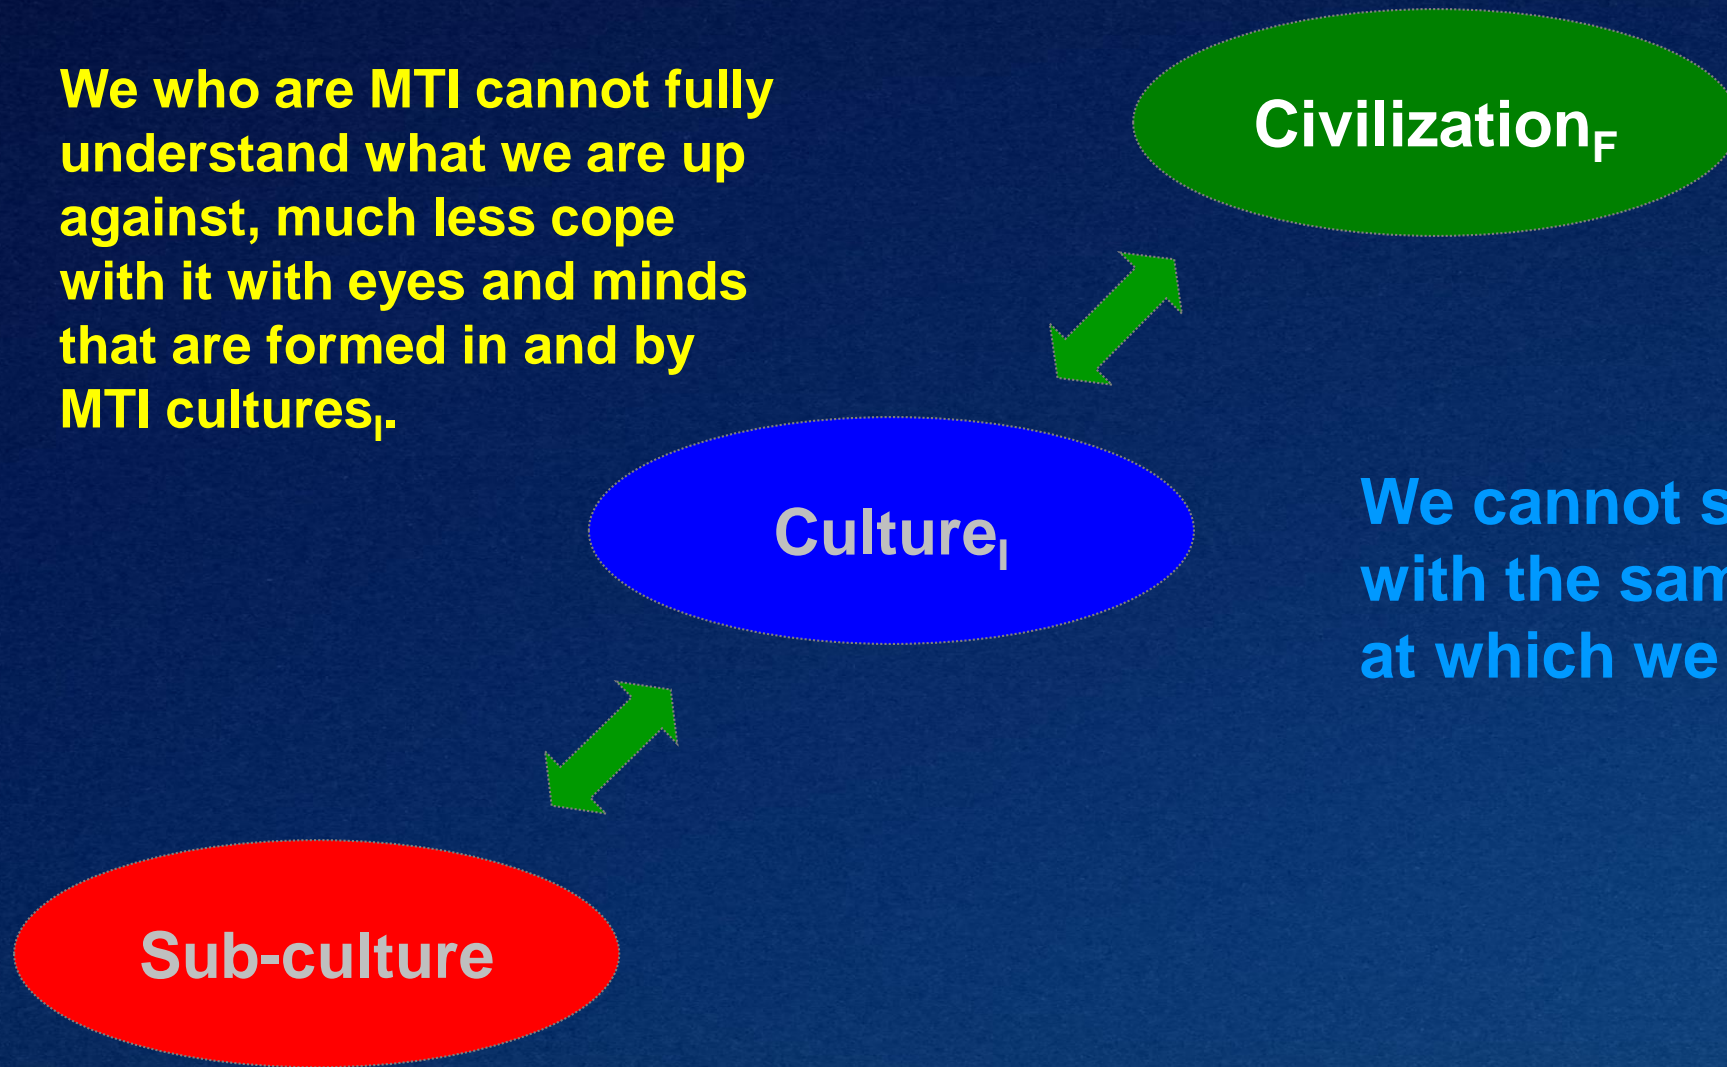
We who are MTI cannot fully understand what we are up against, much less cope with it with eyes and minds that are formed in and by MTI cultures$_I$.

Civilization$_F$

Culture$_I$

We cannot s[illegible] with the sam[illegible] at which we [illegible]

Sub-culture